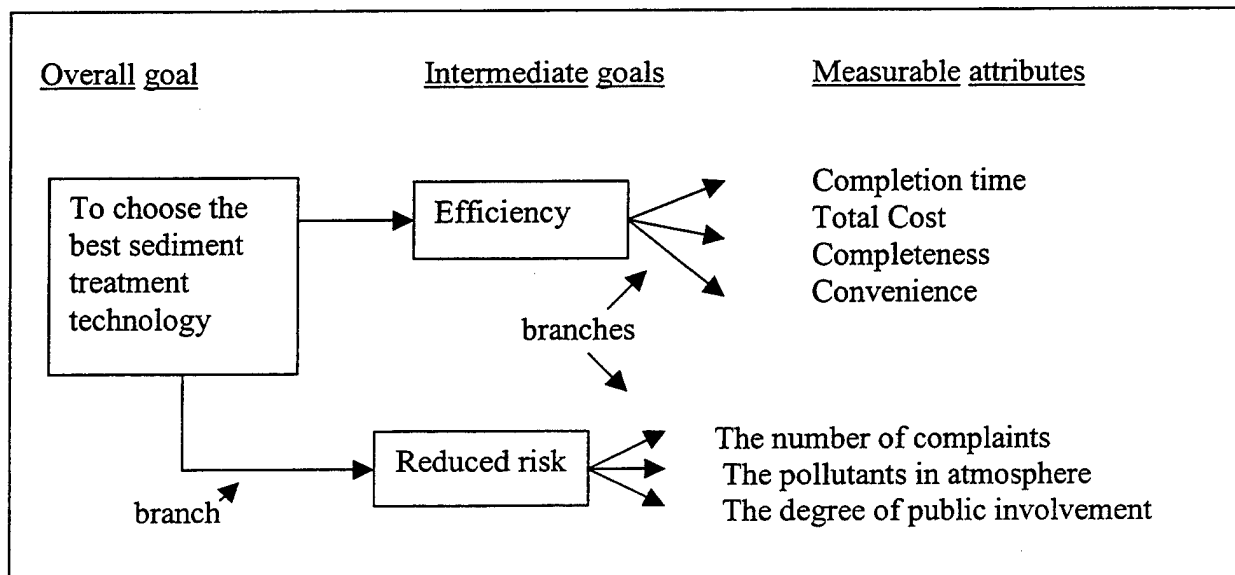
Overall goal

Intermediate goals

Measurable attributes

To choose the best sediment treatment technology

Efficiency

Completion time
Total Cost
Completeness
Convenience

branches

Reduced risk

The number of complaints
The pollutants in atmosphere
The degree of public involvement

branch